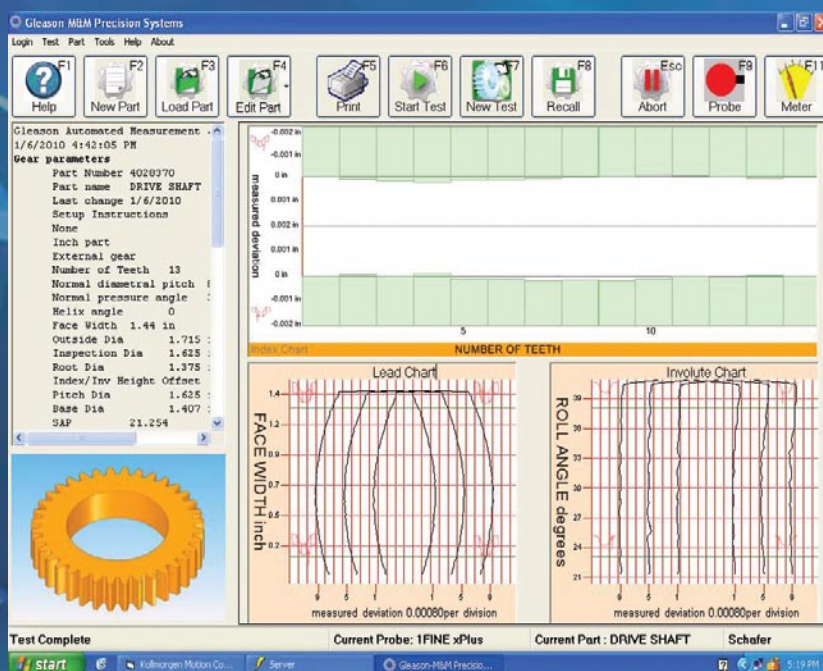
Gleason M&M Precision Systems

Login Test Part Tools Help About

F1 Help
F2 New Part
F3 Load Part
F4 Edit Part
F5 Print
F6 Start Test
F7 New Test
F8 Recall
Esc Abort
F9 Probe
F11 Meter

Gleason Automated Measurement
1/6/2010 4:42:05 PM
Gear parameters
Part Number 4028370
Part name DRIVE SHAFT
Last change 1/6/2010
Setup Instructions
None
Inch part
External gear
Number of Teeth 13
Normal diametral pitch
Normal pressure angle
Helix angle 0
Face Width 1.44 in
Outside Dia 1.715
Inspection Dia 1.625
Root Dia 1.375
Index/Inv Height Offset
Pitch Dia 1.625
Base Dia 1.407
SAP 21.254

-0.002 in
-0.001 in
0 in
0.001 in
0.002 in
0.001 in
0 in
-0.001 in
-0.002 in
measured deviation
5
10
Index Chart
NUMBER OF TEETH

Lead Chart
FACE WIDTH inch
1.4
1.2
0.9
0.7
0.4
0.2
9 5 1 1 5 9
measured deviation 0.00080per division

Involute Chart
ROLL ANGLE degrees
39
36
33
30
27
24
21
9 5 1 1 5 9
measured deviation 0.00080per division

Test Complete
Current Probe: 1FINE xPlus
Current Part : DRIVE SHAFT
Schafer

start
Kollmorgen Motion Co...
Server
Gleason-M&M Precisio...
5:19 PM